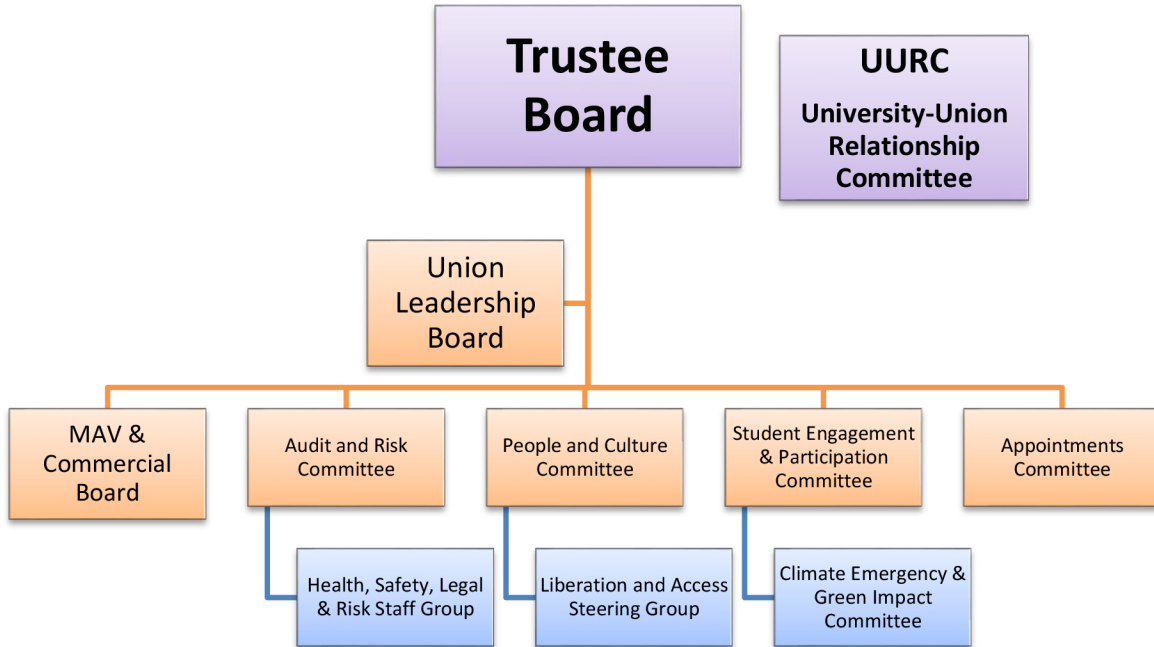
Trustee Board

UURC
University-Union Relationship Committee

Union Leadership Board

MAV & Commercial Board

Audit and Risk Committee

People and Culture Committee

Student Engagement & Participation Committee

Appointments Committee

Health, Safety, Legal & Risk Staff Group

Liberation and Access Steering Group

Climate Emergency & Green Impact Committee